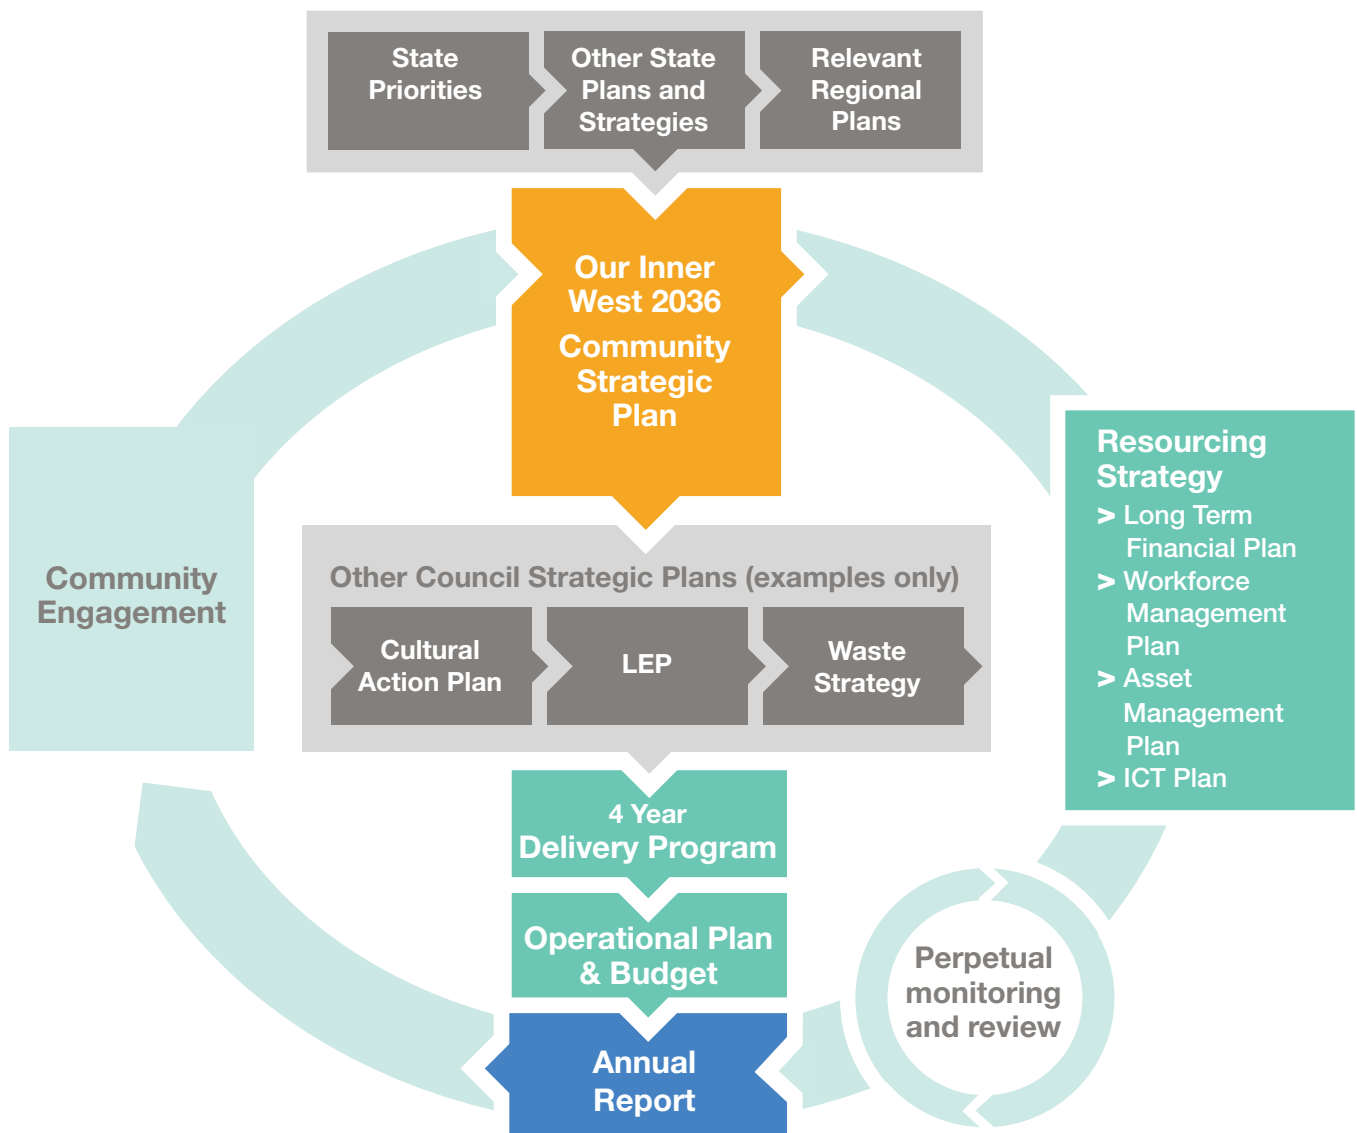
State Priorities

Other State Plans and Strategies

Relevant Regional Plans

Our Inner West 2036

Community Strategic Plan

Community Engagement

Resourcing Strategy
> Long Term Financial Plan
> Workforce Management Plan
> Asset Management Plan
> ICT Plan

Other Council Strategic Plans (examples only)

Cultural Action Plan

LEP

Waste Strategy

4 Year
Delivery Program

Operational Plan & Budget

Annual Report

Perpetual monitoring and review